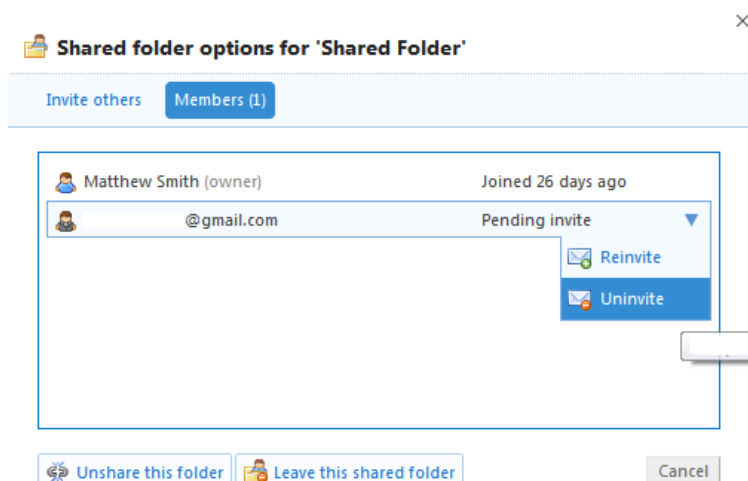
×

Shared folder options for 'Shared Folder'

Invite others Members (1)

Matthew Smith (owner) Joined 26 days ago

@gmail.com Pending invite

Reinvite

Uninvite

Unshare this folder Leave this shared folder Cancel